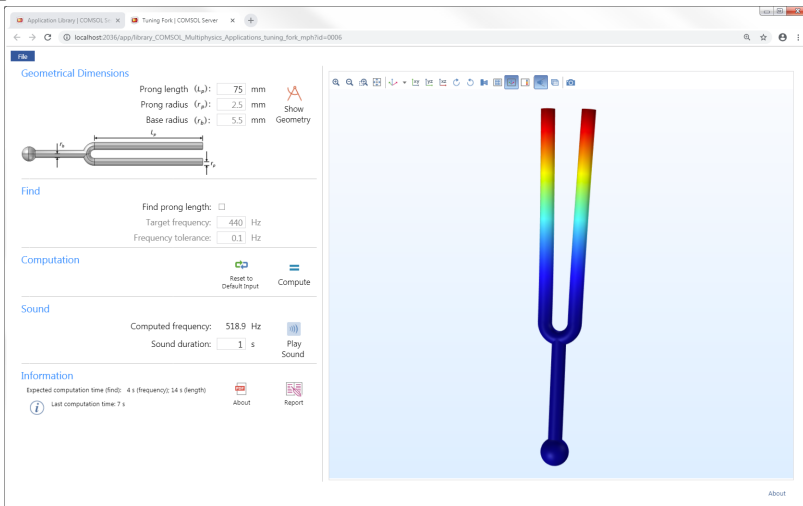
Application Library | COMSOL Se ×
Tuning Fork | COMSOL Server ×
localhost:2036/app/library_COMSOL_Multiphysics_Applications_tuning_fork_mph?id=0006

File

Geometrical Dimensions

Prong length ($L_p$): 75 mm
Prong radius ($r_p$): 2.5 mm
Base radius ($r_b$): 5.5 mm

Show Geometry

$r_b$
$L_p$
$r_p$

Find

Find prong length: ☐
Target frequency: 440 Hz
Frequency tolerance: 0.1 Hz

Computation

Reset to Default Input
Compute

Sound

Computed frequency: 518.9 Hz
Sound duration: 1 s

Play Sound

Information

Expected computation time (find): 4 s (frequency); 14 s (length)
Last computation time: 7 s

About
Report

About